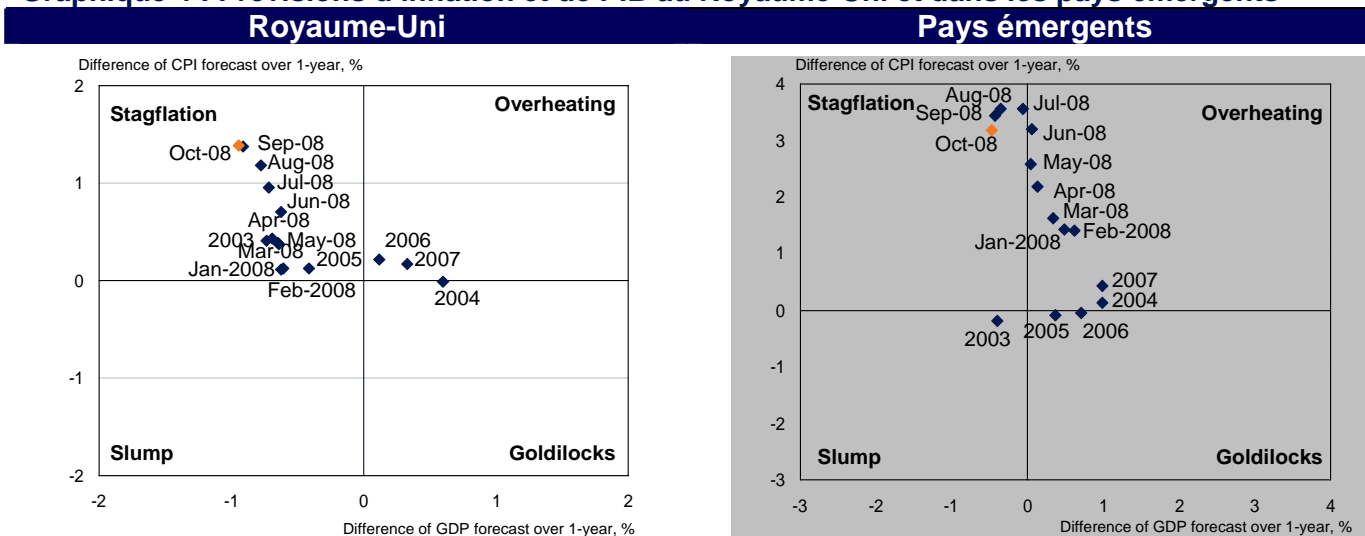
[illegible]

Royaume-Uni

Difference of CPI forecast over 1-year, %

2
1
0
-1
-2

Stagflation
Overheating
Slump
Goldilocks

Oct-08
Sep-08
Aug-08
Jul-08
Jun-08
Apr-08
2003
May-08
Mar-08
Jan-2008
2005
Feb-2008
2006
2007
2004

-2
-1
0
1
2

Difference of GDP forecast over 1-year, %

Pays émergents

Difference of CPI forecast over 1-year, %

4
3
2
1
0
-1
-2
-3

Stagflation
Overheating
Slump
Goldilocks

Aug-08
Sep-08
Jul-08
Jun-08
Oct-08
May-08
Apr-08
Mar-08
Feb-2008
Jan-2008
2007
2004
2003
2005
2006

-3
-2
-1
0
1
2
3
4

Difference of GDP forecast over 1-year, %